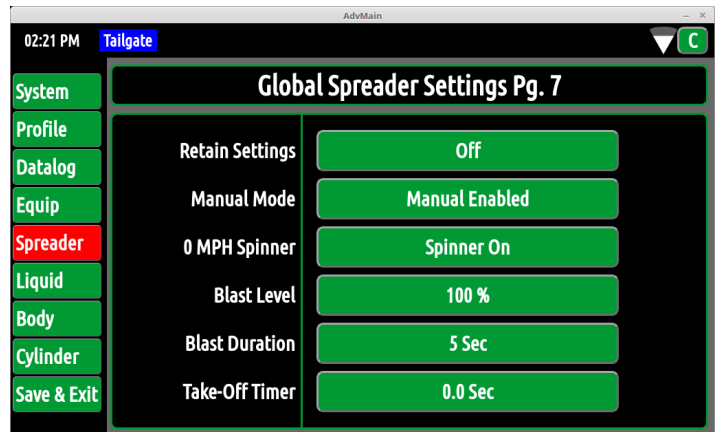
AdvMain

02:21 PM Tailgate

C

System
Profile
Datalog
Equip
Spreader
Liquid
Body
Cylinder
Save & Exit

Global Spreader Settings Pg. 7

| | |
|---|---|
| Retain Settings | Off |
| Manual Mode | Manual Enabled |
| 0 MPH Spinner | Spinner On |
| Blast Level | 100 % |
| Blast Duration | 5 Sec |
| Take-Off Timer | 0.0 Sec |